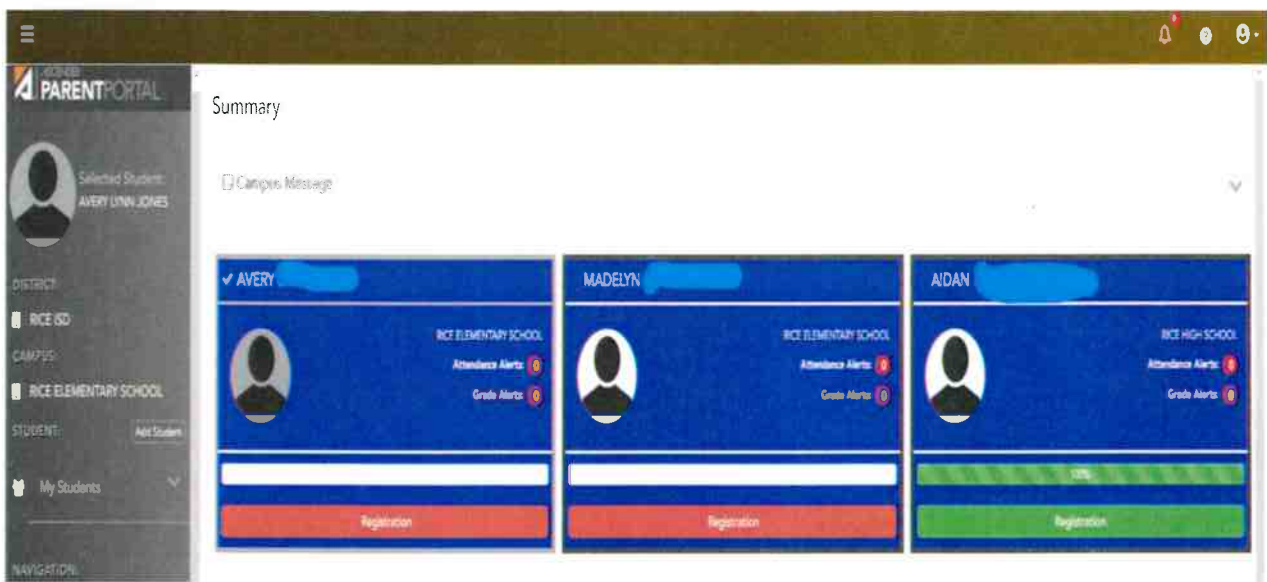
ASCENDER PARENTPORTAL

Selected Student: AVERY LYNN JONES

DISTRICT:
RICE ISD
CAMPUS:
RICE ELEMENTARY SCHOOL
STUDENT: Add Student
My Students
NAVIGATION:

Summary

Campus Message

✓ AVERY
RICE ELEMENTARY SCHOOL
Attendance Alerts: 0
Grade Alerts: 0
Registration

MADELYN
RICE ELEMENTARY SCHOOL
Attendance Alerts: 0
Grade Alerts: 0
Registration

AIDAN
RICE HIGH SCHOOL
Attendance Alerts: 0
Grade Alerts: 0
100%
Registration